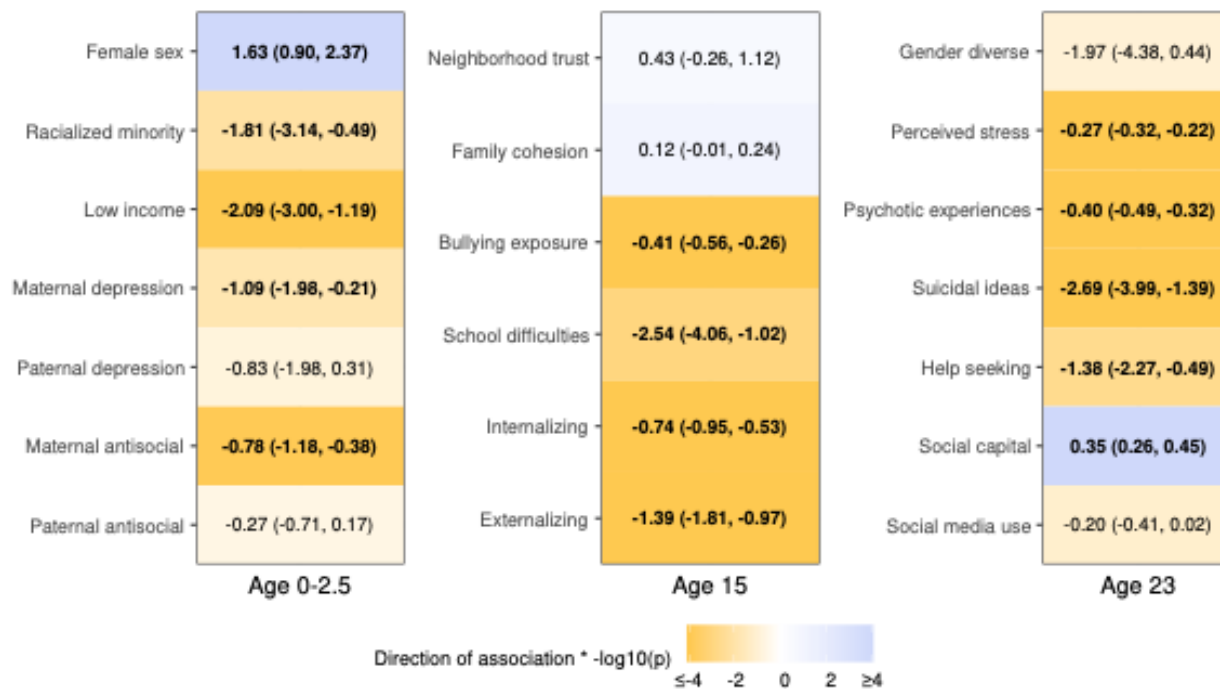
Female sex 1.63 (0.90, 2.37)
Racialized minority -1.81 (-3.14, -0.49)
Low income -2.09 (-3.00, -1.19)
Maternal depression -1.09 (-1.98, -0.21)
Paternal depression -0.83 (-1.98, 0.31)
Maternal antisocial -0.78 (-1.18, -0.38)
Paternal antisocial -0.27 (-0.71, 0.17)
Age 0-2.5

Neighborhood trust 0.43 (-0.26, 1.12)
Family cohesion 0.12 (-0.01, 0.24)
Bullying exposure -0.41 (-0.56, -0.26)
School difficulties -2.54 (-4.06, -1.02)
Internalizing -0.74 (-0.95, -0.53)
Externalizing -1.39 (-1.81, -0.97)
Age 15

Gender diverse -1.97 (-4.38, 0.44)
Perceived stress -0.27 (-0.32, -0.22)
Psychotic experiences -0.40 (-0.49, -0.32)
Suicidal ideas -2.69 (-3.99, -1.39)
Help seeking -1.38 (-2.27, -0.49)
Social capital 0.35 (0.26, 0.45)
Social media use -0.20 (-0.41, 0.02)
Age 23

Direction of association * -log10(p)
≤-4 -2 0 2 ≥4